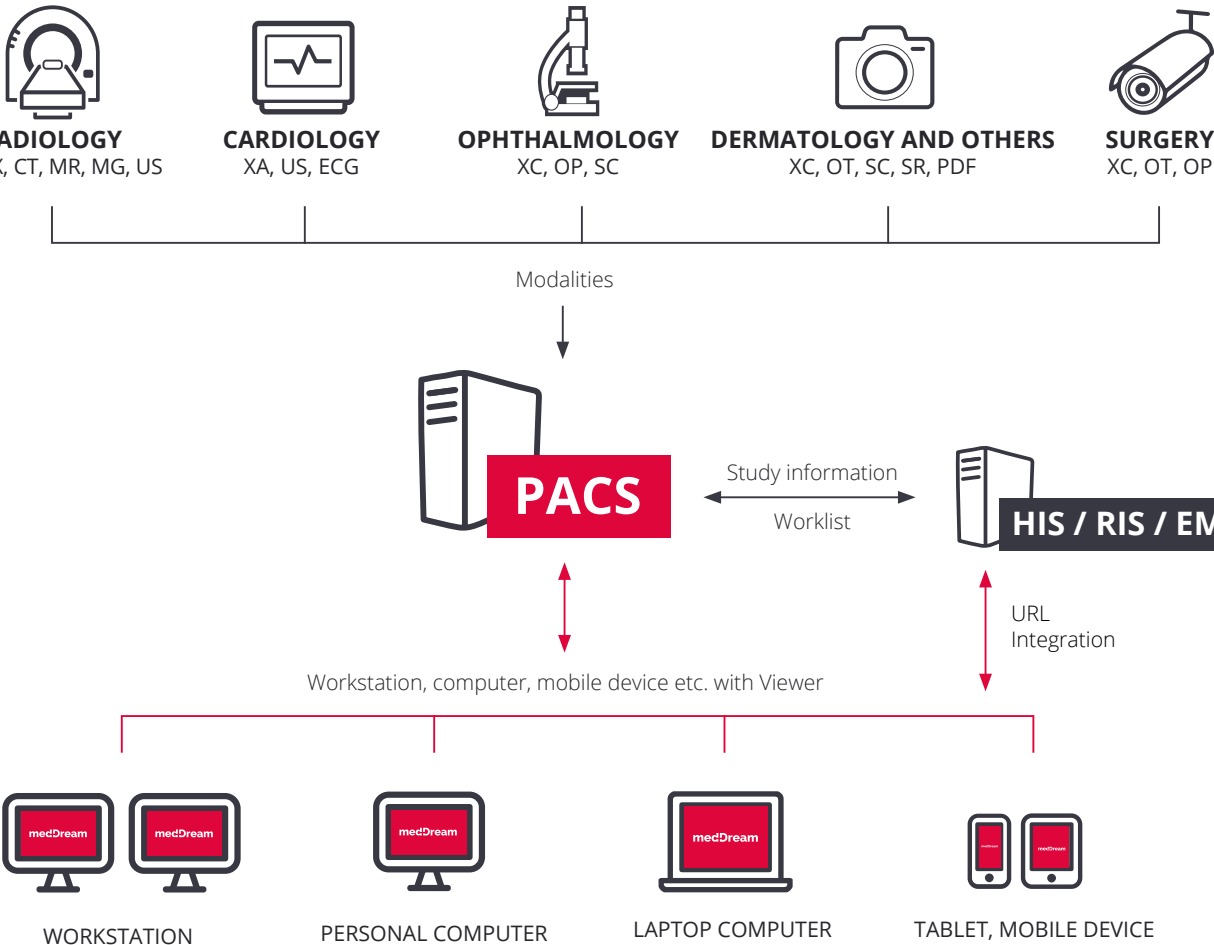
ADIOLOGY
, CT, MR, MG, US

CARDIOLOGY
XA, US, ECG

OPHTHALMOLOGY
XC, OP, SC

DERMATOLOGY AND OTHERS
XC, OT, SC, SR, PDF

SURGERY
XC, OT, OP

Modalities

PACS

Study information

Worklist

HIS / RIS / EM

URL
Integration

Workstation, computer, mobile device etc. with Viewer

medDream medDream

medDream

medDream

medDream medDream

WORKSTATION

PERSONAL COMPUTER

LAPTOP COMPUTER

TABLET, MOBILE DEVICE